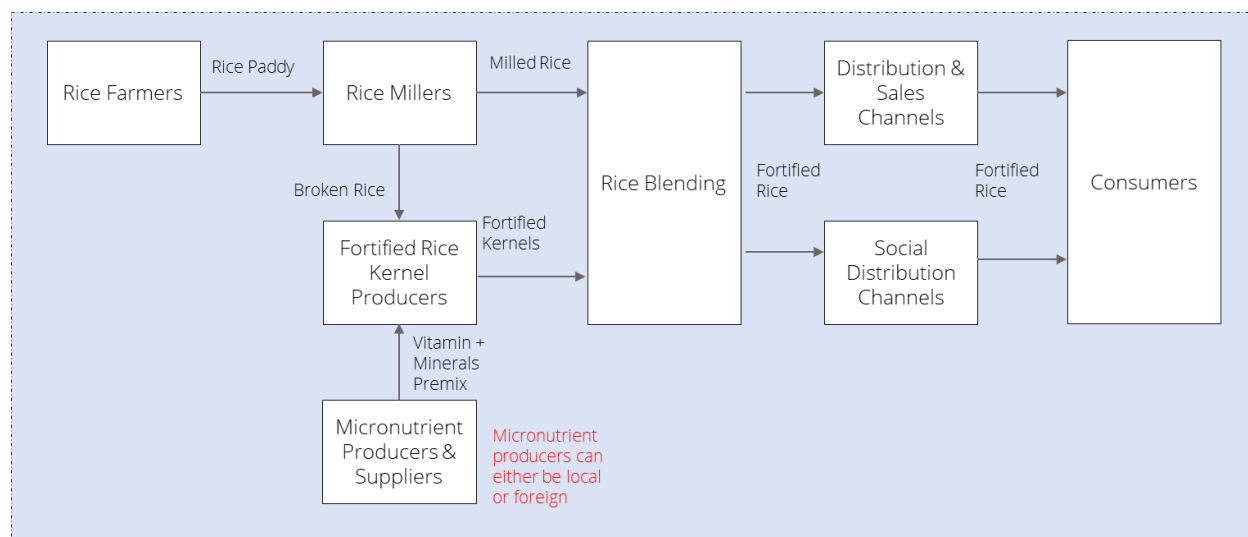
Rice Farmers

Rice Paddy

Rice Millers

Milled Rice

Rice Blending

Distribution & Sales Channels

Consumers

Broken Rice

Fortified Rice

Fortified Rice

Fortified Kernels

Fortified Rice Kernel Producers

Social Distribution Channels

Vitamin + Minerals Premix

Micronutrient Producers & Suppliers

Micronutrient producers can either be local or foreign